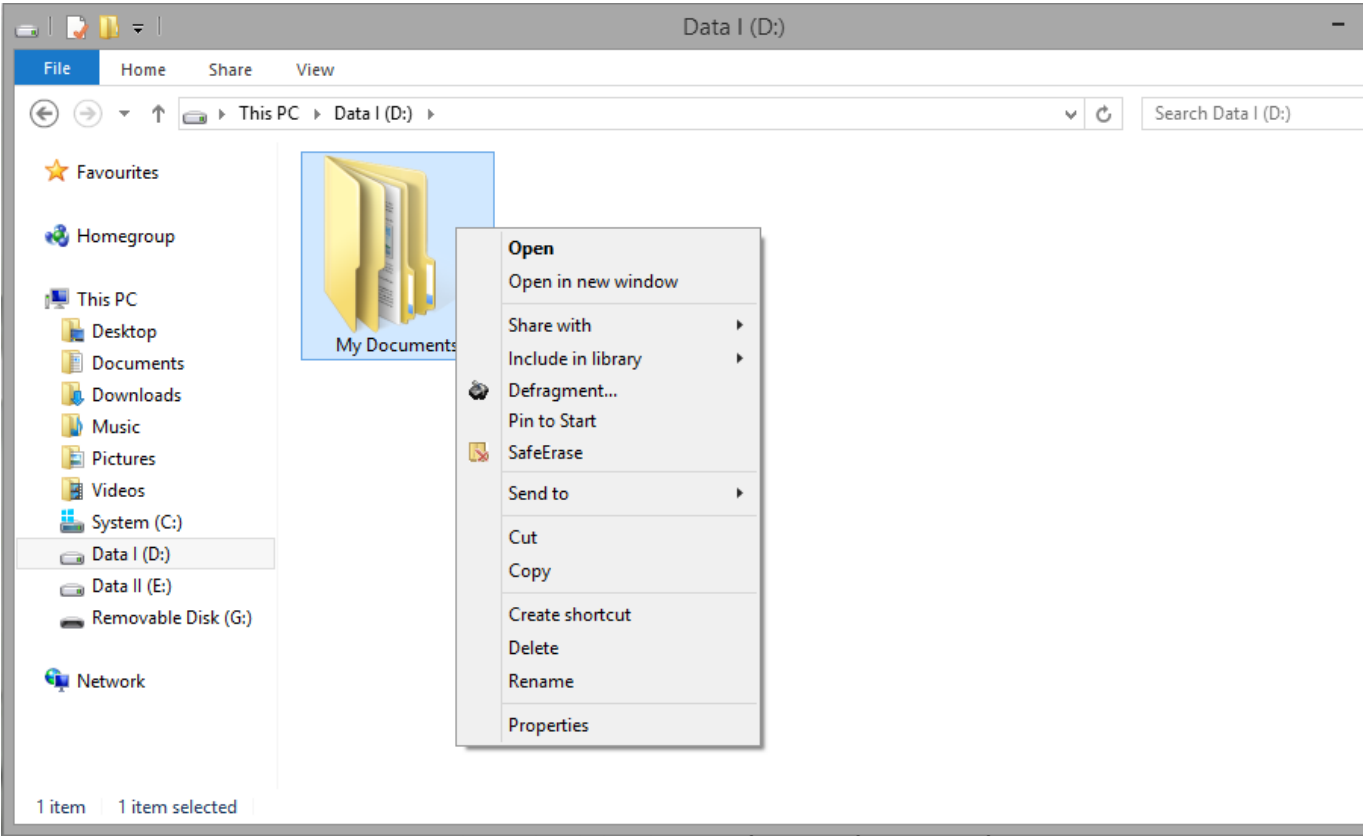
Data I (D:)

File Home Share View

This PC ▸ Data I (D:) ▸

Search Data I (D:)

Favourites

Homegroup

This PC
Desktop
Documents
Downloads
Music
Pictures
Videos
System (C:)
Data I (D:)
Data II (E:)
Removable Disk (G:)

Network

My Documents

Open
Open in new window
Share with
Include in library
Defragment...
Pin to Start
SafeErase
Send to
Cut
Copy
Create shortcut
Delete
Rename
Properties

1 item 1 item selected